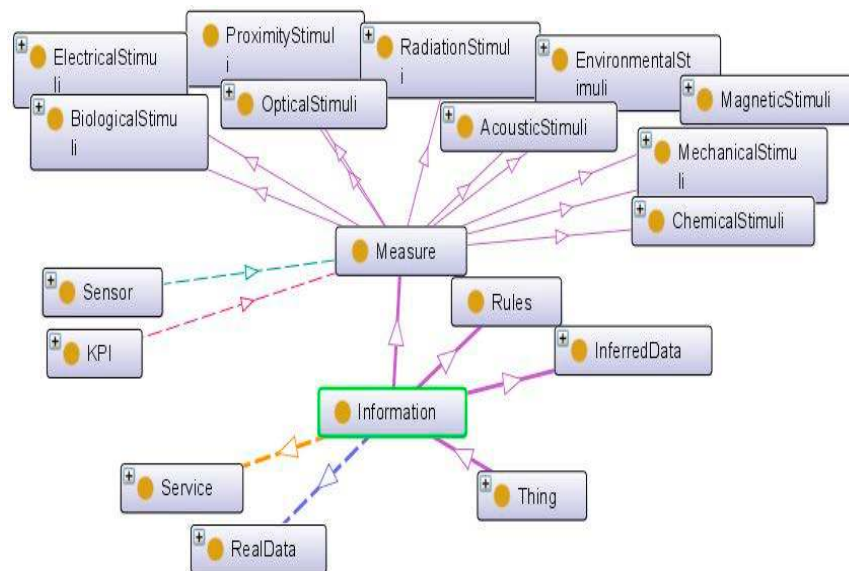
ElectricalStimuli

ProximityStimuli

RadiationStimuli

EnvironmentalStimuli

MagneticStimuli

BiologicalStimuli

OpticalStimuli

AcousticStimuli

MechanicalStimuli

ChemicalStimuli

Measure

Sensor

KPI

Rules

InferredData

Information

Service

Thing

RealData